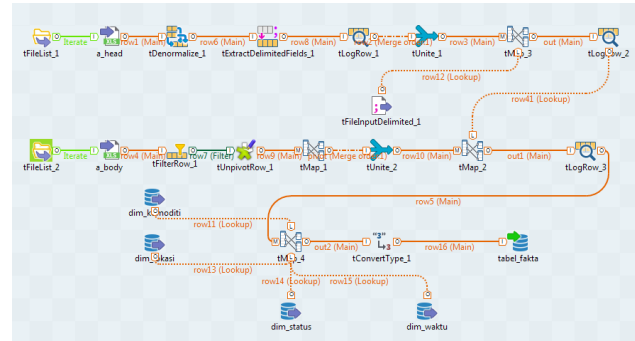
tFileList_1
Iterate
a_head
row1 (Main)
tDenormalize_1
row6 (Main)
tExtractDelimitedFields_1
row8 (Main)
tLogRow_1
row2 (Merge order:1)
tUnite_1
row3 (Main)
tMap_3
out (Main)
tLogRow_2
row12 (Lookup)
tFileInputDelimited_1
row41 (Lookup)
tFileList_2
Iterate
a_body
row4 (Main)
tFilterRow_1
row7 (Filter)
tUnpivotRow_1
row9 (Main)
tMap_1
out (Merge order:1)
tUnite_2
row10 (Main)
tMap_2
out1 (Main)
tLogRow_3
row5 (Main)
dim_komoditi
row11 (Lookup)
dim_lokasi
tMap_4
out2 (Main)
tConvertType_1
row16 (Main)
tabel_fakta
row13 (Lookup)
row14 (Lookup)
row15 (Lookup)
dim_status
dim_waktu